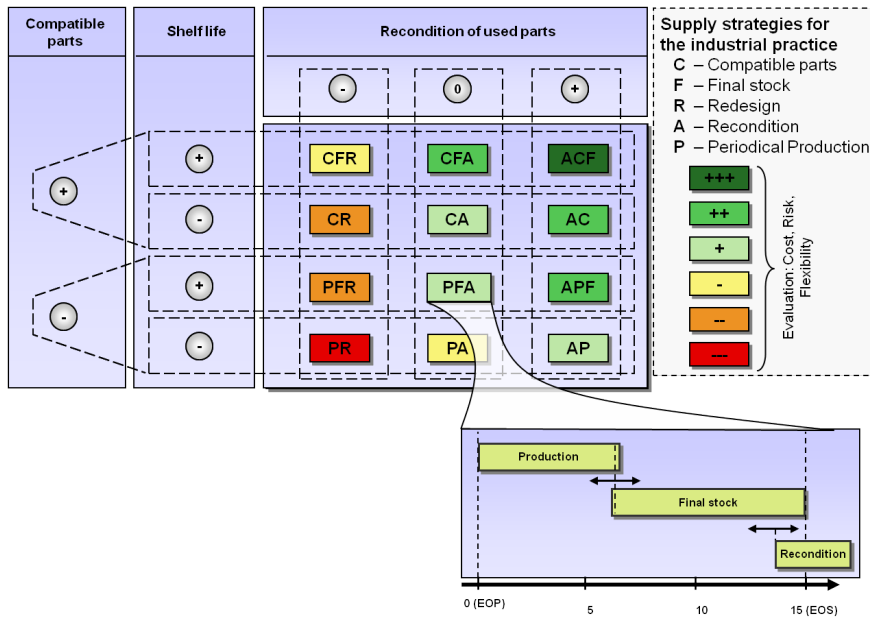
Compatible parts

Shelf life

Recondition of used parts

-

0

+

+

-

+

-

+

-

CFR

CFA

ACF

CR

CA

AC

PFR

PFA

APF

PR

PA

AP

Supply strategies for the industrial practice
C – Compatible parts
F – Final stock
R – Redesign
A – Recondition
P – Periodical Production

+++
++
+
-
--
---

Evaluation: Cost, Risk, Flexibility

Production

Final stock

Recondition

0 (EOP)
5
10
15 (EOS)